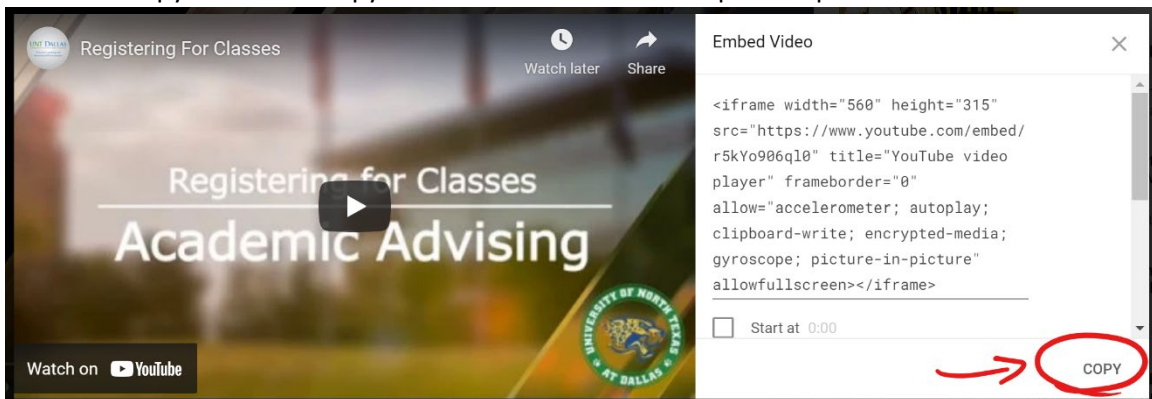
UNT DALLAS

Registering For Classes

Watch later

Share

Registering for Classes

Academic Advising

UNIVERSITY OF NORTH TEXAS AT DALLAS

Watch on YouTube

Embed Video

<iframe width="560" height="315" src="https://www.youtube.com/embed/r5kYo906ql0" title="YouTube video player" frameborder="0" allow="accelerometer; autoplay; clipboard-write; encrypted-media; gyroscope; picture-in-picture" allowfullscreen></iframe>

Start at 0:00

COPY